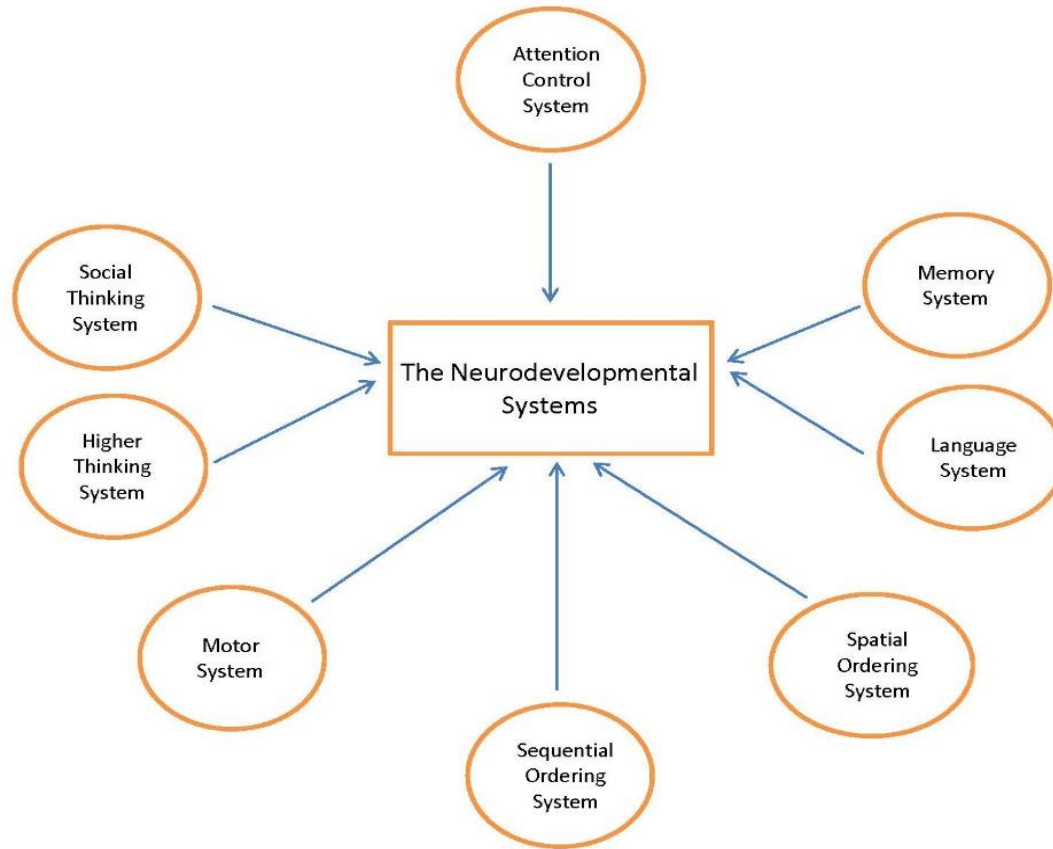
Attention Control System

Social Thinking System

Memory System

The Neurodevelopmental Systems

Higher Thinking System

Language System

Motor System

Spatial Ordering System

Sequential Ordering System